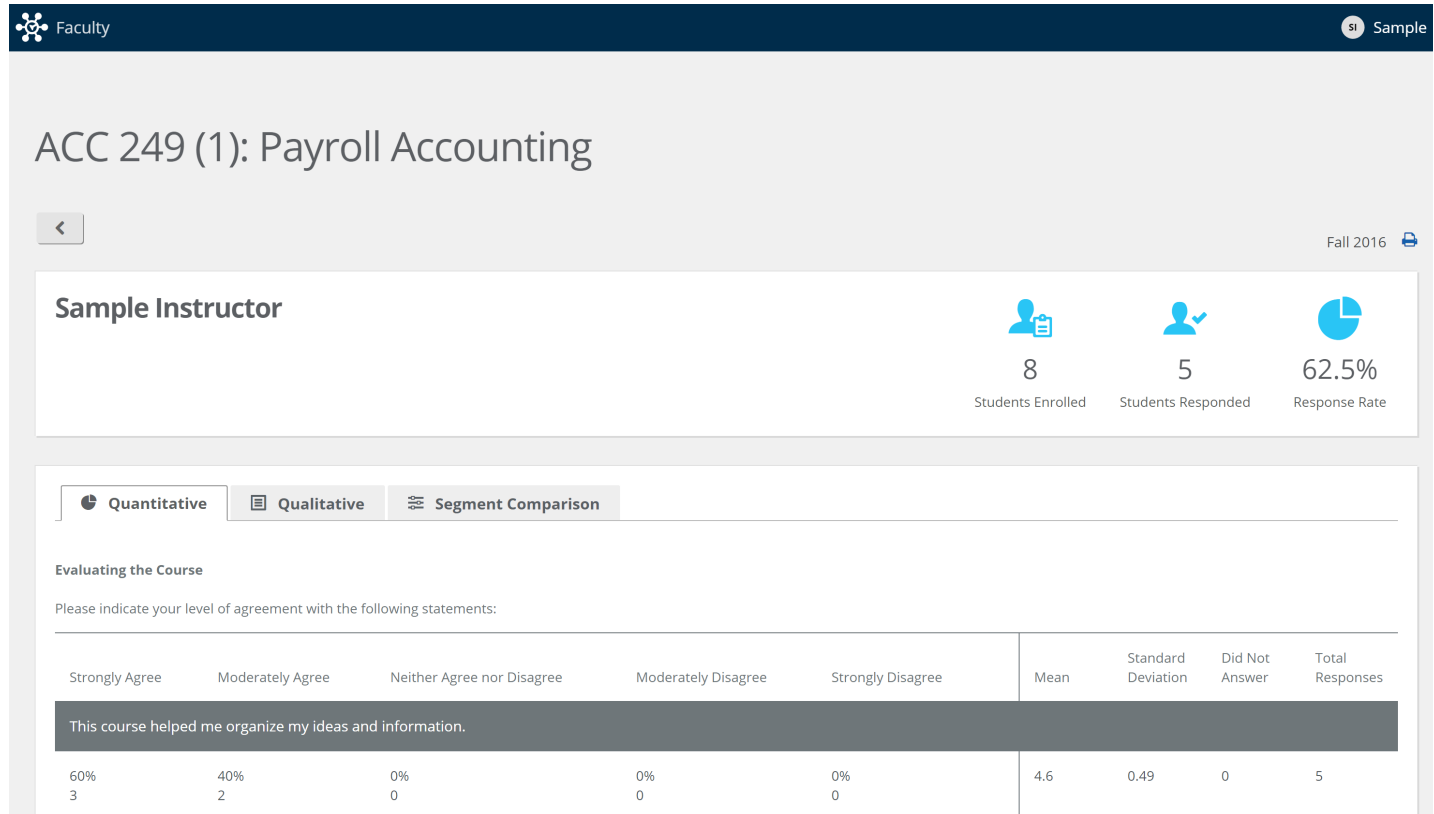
Faculty

SI Sample

ACC 249 (1): Payroll Accounting

Fall 2016

Sample Instructor

8
Students Enrolled

5
Students Responded

62.5%
Response Rate

Quantitative | Qualitative | Segment Comparison

Evaluating the Course

Please indicate your level of agreement with the following statements:

| Strongly Agree | Moderately Agree | Neither Agree nor Disagree | Moderately Disagree | Strongly Disagree | Mean | Standard Deviation | Did Not Answer | Total Responses |
|---|---|---|---|---|---|---|---|---|
| This course helped me organize my ideas and information. | | | | | | | | |
| 60% 3 | 40% 2 | 0% 0 | 0% 0 | 0% 0 | 4.6 | 0.49 | 0 | 5 |